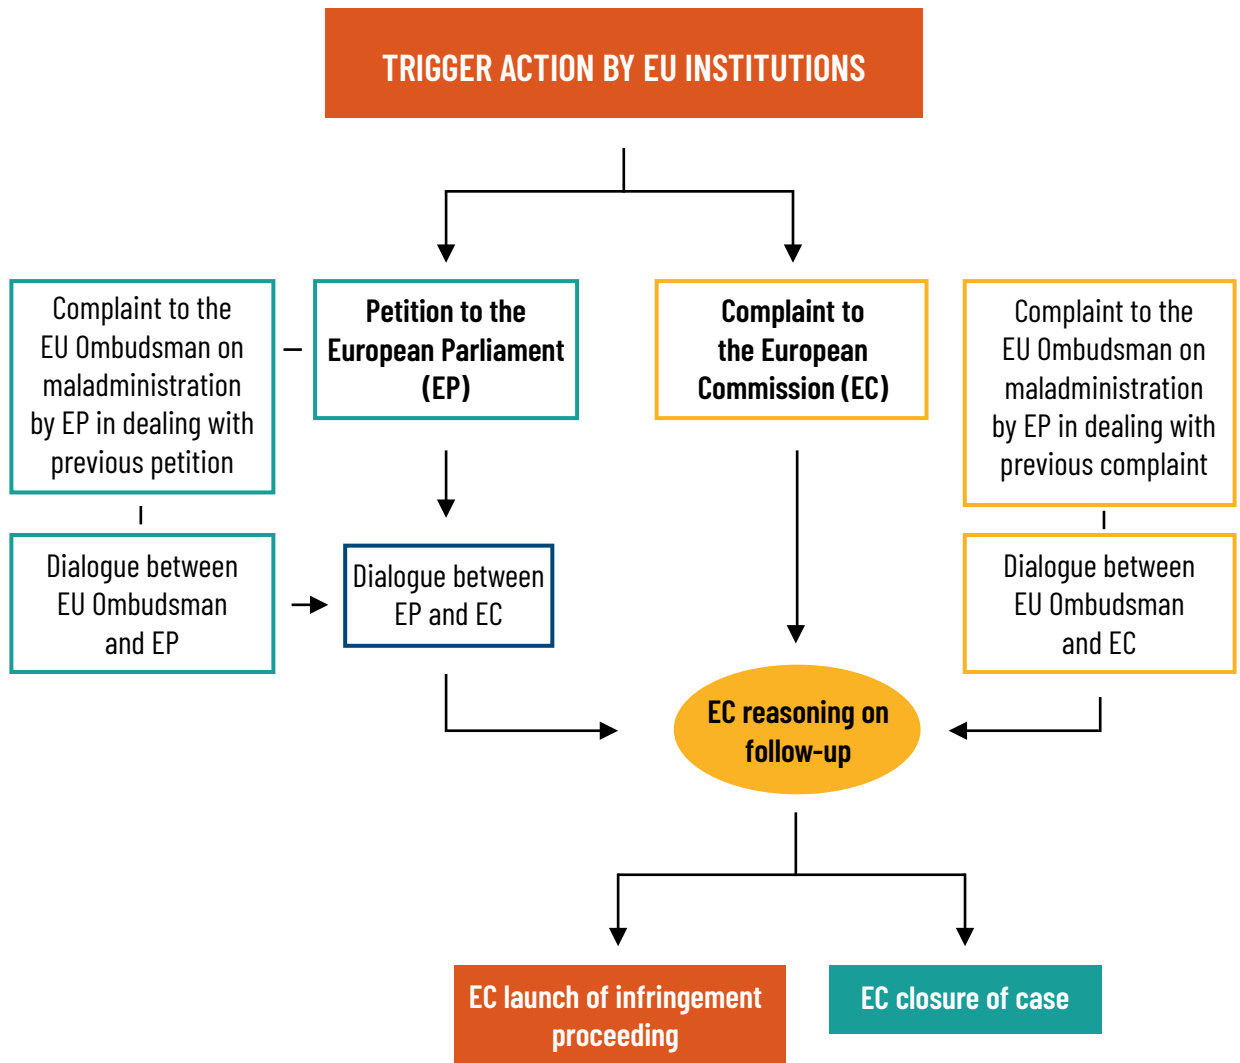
TRIGGER ACTION BY EU INSTITUTIONS

Complaint to the EU Ombudsman on maladministration by EP in dealing with previous petition

Petition to the European Parliament (EP)

Complaint to the European Commission (EC)

Complaint to the EU Ombudsman on maladministration by EP in dealing with previous complaint

Dialogue between EU Ombudsman and EP

Dialogue between EP and EC

Dialogue between EU Ombudsman and EC

EC reasoning on follow-up

EC launch of infringement proceeding

EC closure of case